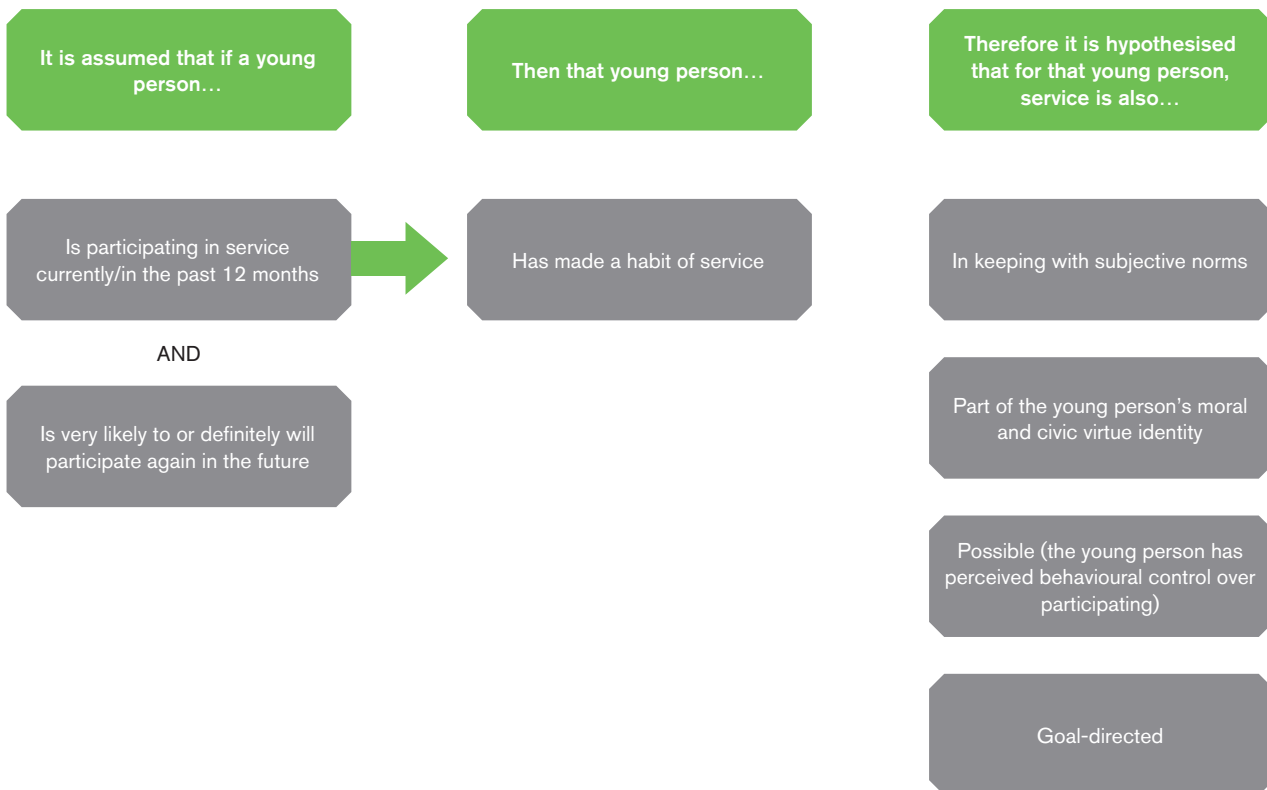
It is assumed that if a young person…

Then that young person…

Therefore it is hypothesised that for that young person, service is also…

Is participating in service currently/in the past 12 months

AND

Is very likely to or definitely will participate again in the future

Has made a habit of service

In keeping with subjective norms

Part of the young person's moral and civic virtue identity

Possible (the young person has perceived behavioural control over participating)

Goal-directed